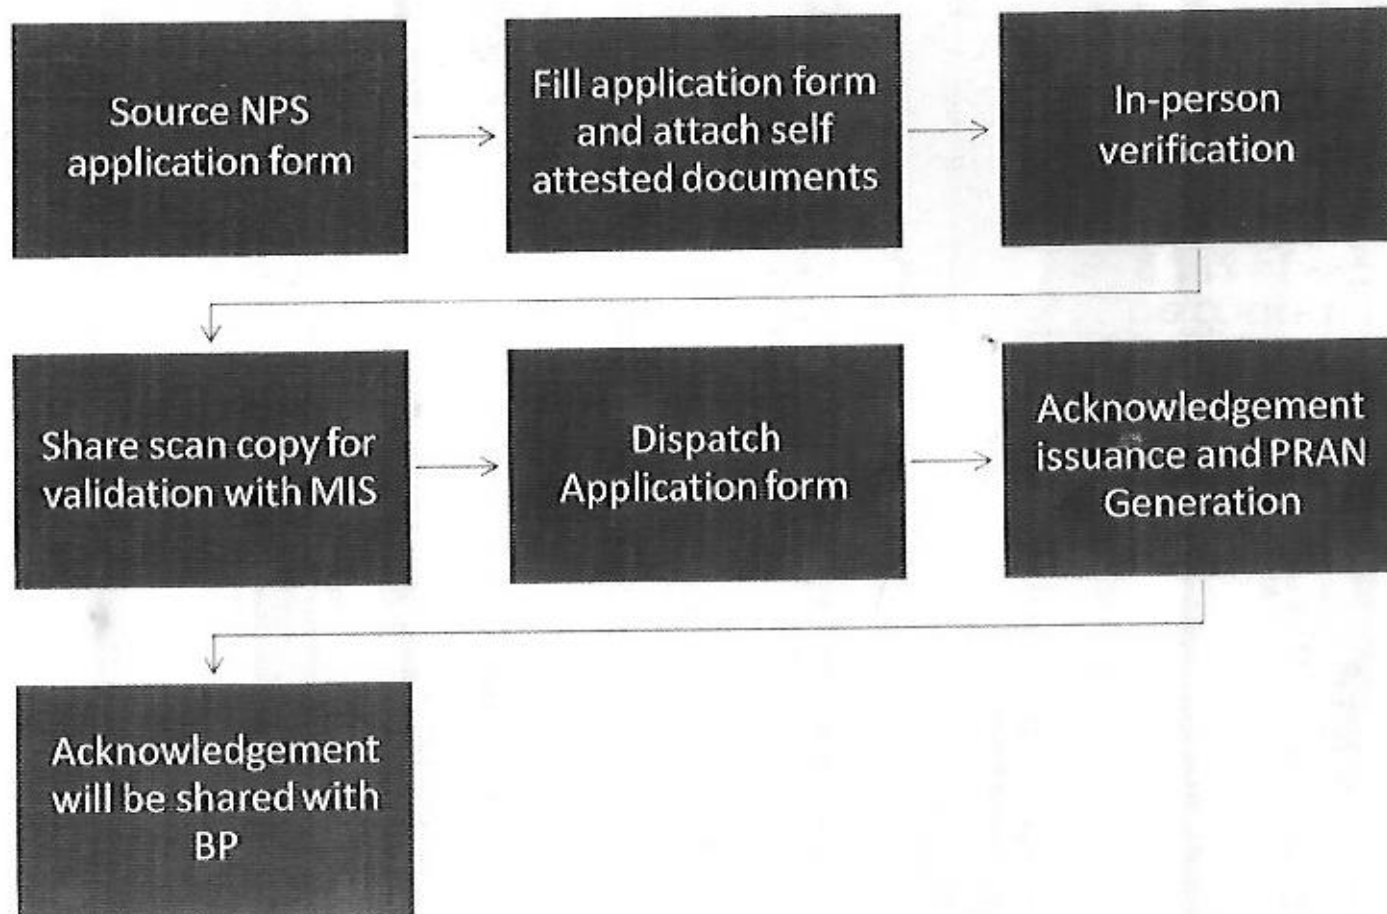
Source NPS application form

Fill application form and attach self attested documents

In-person verification

Share scan copy for validation with MIS

Dispatch Application form

Acknowledgement issuance and PRAN Generation

Acknowledgement will be shared with BP